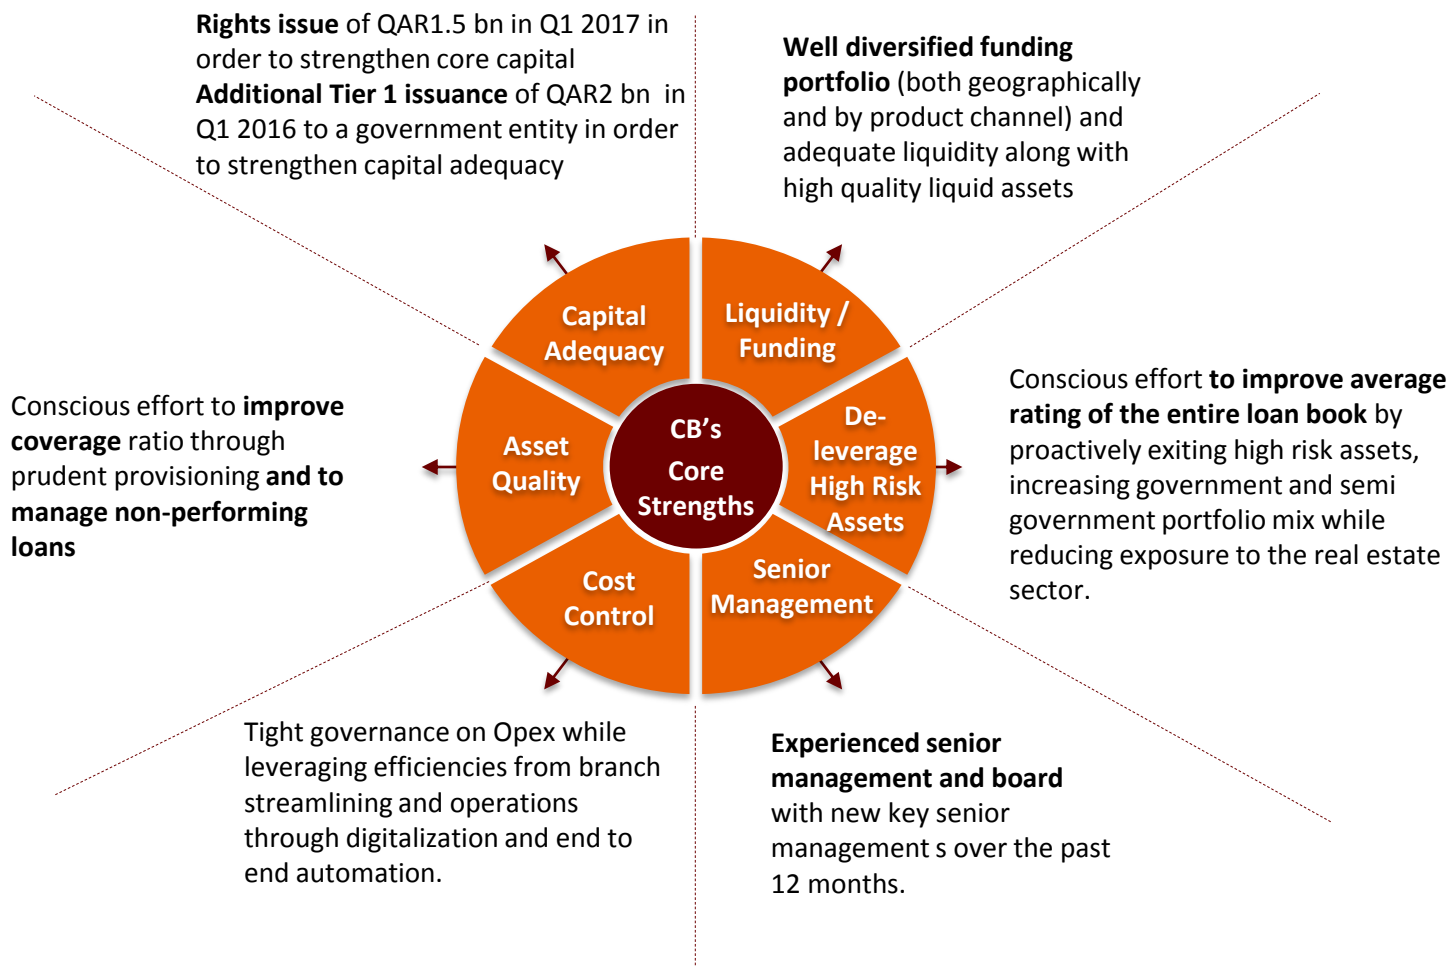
Rights issue of QAR1.5 bn in Q1 2017 in order to strengthen core capital
Additional Tier 1 issuance of QAR2 bn in Q1 2016 to a government entity in order to strengthen capital adequacy

Well diversified funding portfolio (both geographically and by product channel) and adequate liquidity along with high quality liquid assets

Capital Adequacy

Liquidity / Funding

Conscious effort to improve coverage ratio through prudent provisioning and to manage non-performing loans

Asset Quality

CB's Core Strengths

De-leverage High Risk Assets

Conscious effort to improve average rating of the entire loan book by proactively exiting high risk assets, increasing government and semi government portfolio mix while reducing exposure to the real estate sector.

Cost Control

Senior Management

Tight governance on Opex while leveraging efficiencies from branch streamlining and operations through digitalization and end to end automation.

Experienced senior management and board with new key senior management s over the past 12 months.